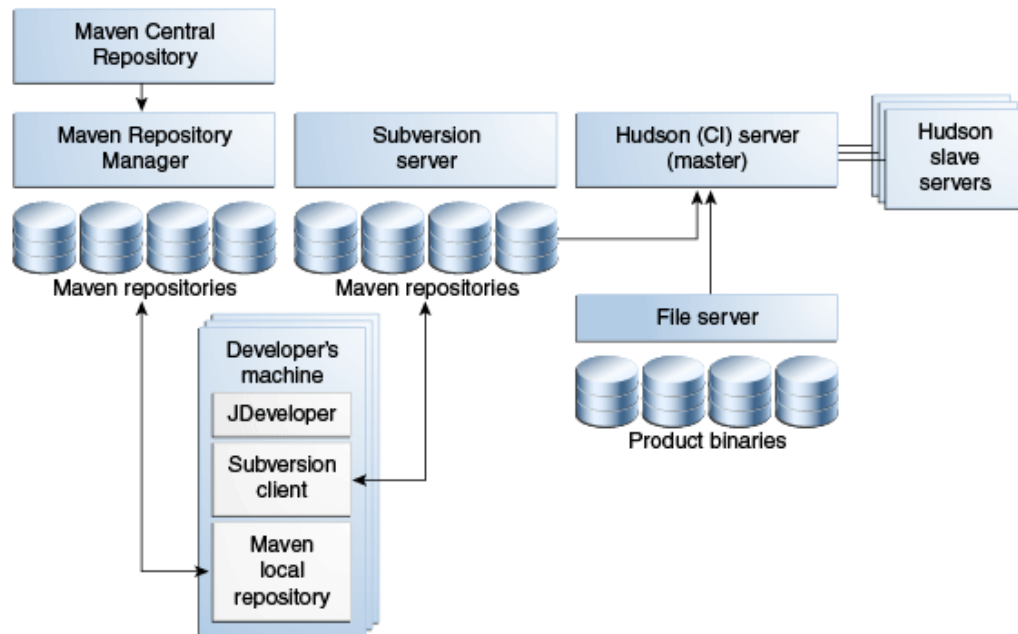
Maven Central Repository

Maven Repository Manager

Subversion server

Hudson (CI) server (master)

Hudson slave servers

Maven repositories

Maven repositories

File server

Developer's machine

JDeveloper

Subversion client

Maven local repository

Product binaries